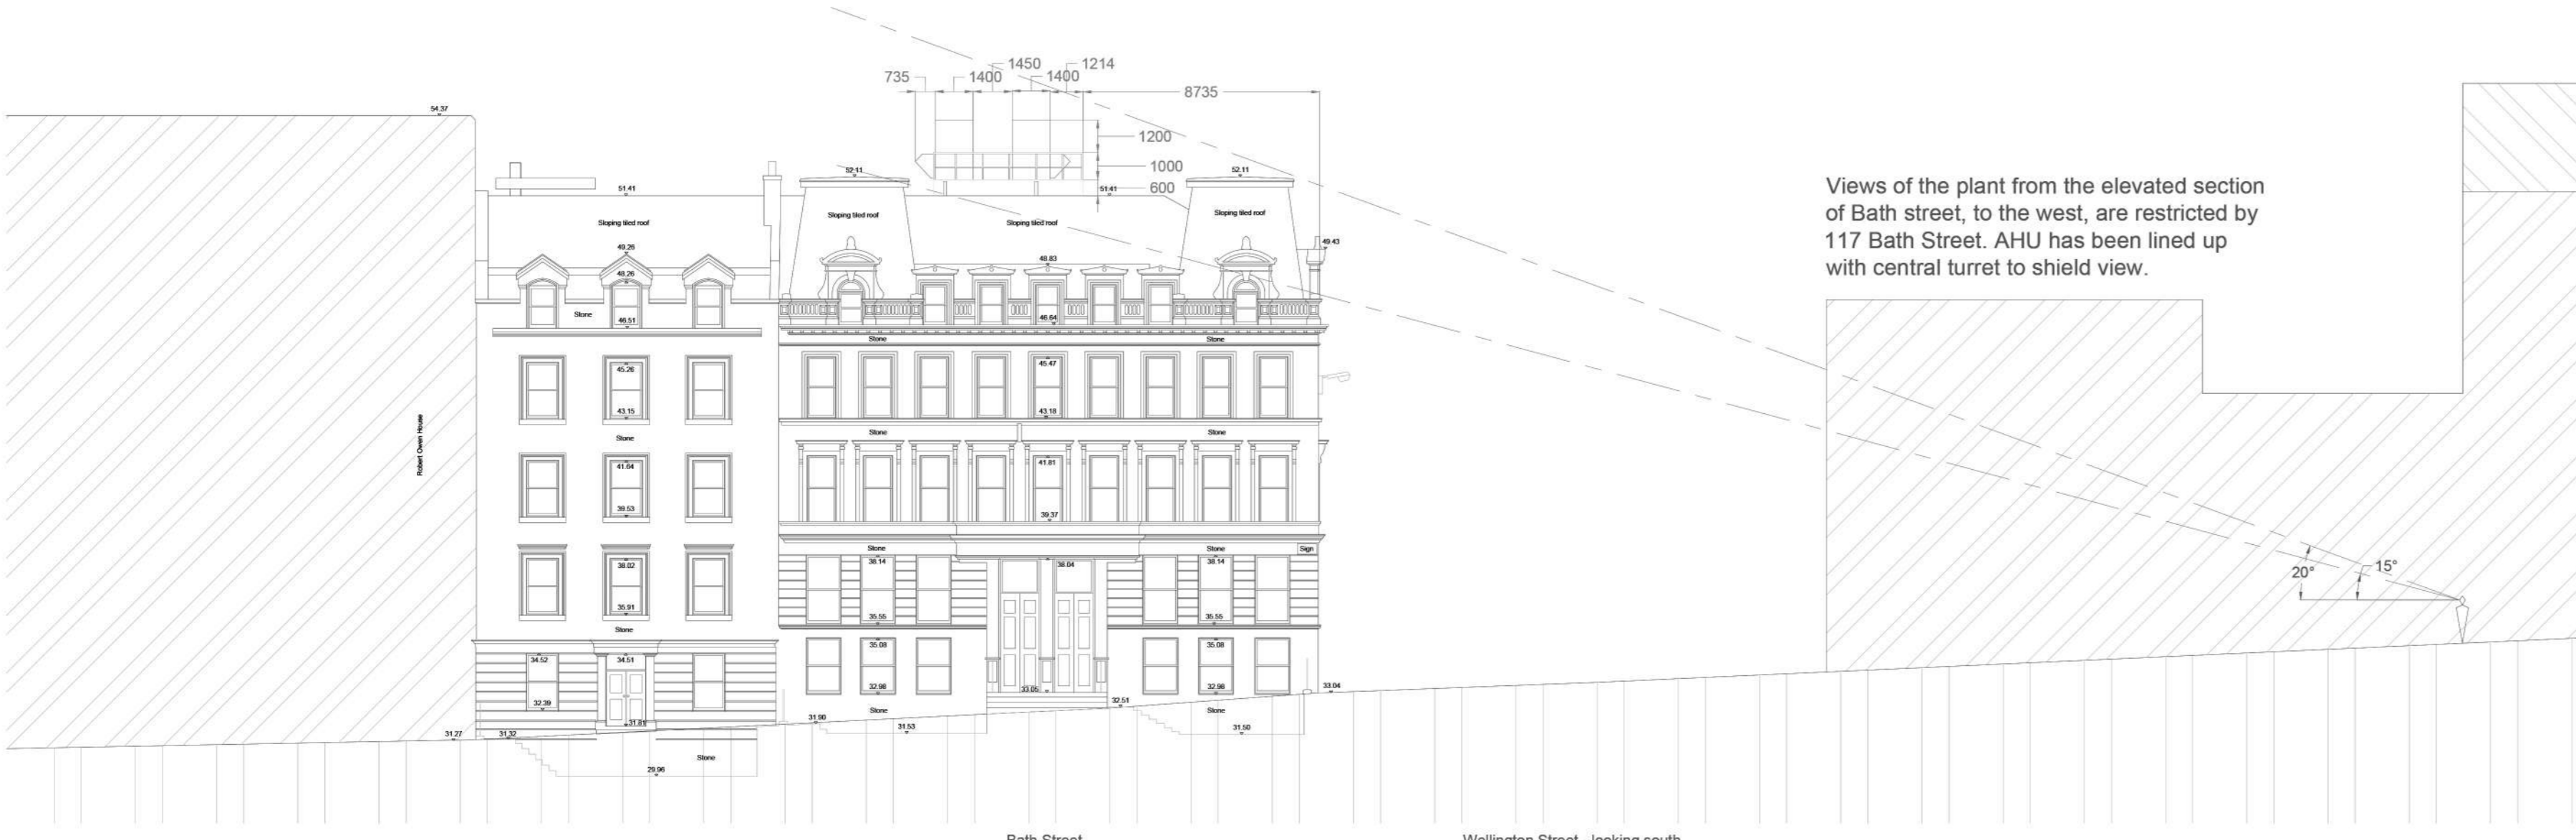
735 1400 1450 1400 1214 8735

1200
1000
600

54.37

51.41

52.11

52.11

51.41

Sloping tiled roof

Sloping tiled roof

Sloping tiled roof

Sloping tiled roof

49.26

49.43

48.26

48.83

Stone

46.51

46.64

Stone

Stone

45.26

45.47

43.15

43.18

Stone

Stone

Stone

Robert Owen House

41.64

41.81

39.53

39.37

Stone

Stone

Sign

38.02

38.14

38.04

38.14

35.91

35.55

35.55

Stone

35.08

35.08

34.52

34.51

32.39

32.98

32.98

33.05

33.04

32.51

31.81

31.90

Stone

Stone

31.27

31.32

31.53

31.50

Stone

29.96

Views of the plant from the elevated section of Bath street, to the west, are restricted by 117 Bath Street. AHU has been lined up with central turret to shield view.

20°

15°

Bath Street

Wellington Street - looking south